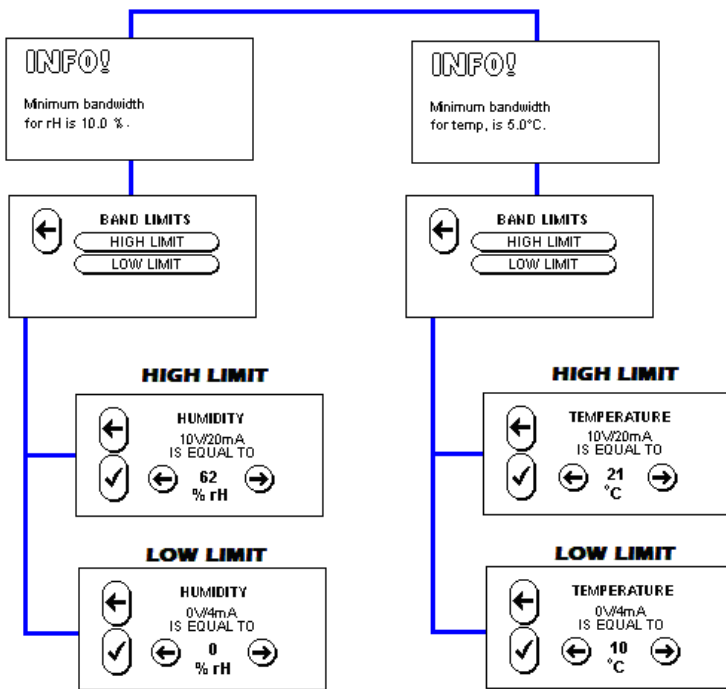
INFO!

Minimum bandwidth for rH is 10.0 %.

INFO!

Minimum bandwidth for temp. is 5.0°C.

BAND LIMITS
HIGH LIMIT
LOW LIMIT

BAND LIMITS
HIGH LIMIT
LOW LIMIT

HIGH LIMIT

HUMIDITY
10V/20mA
IS EQUAL TO
62
% rH

HIGH LIMIT

TEMPERATURE
10V/20mA
IS EQUAL TO
21
°C

LOW LIMIT

HUMIDITY
0V/4mA
IS EQUAL TO
0
% rH

LOW LIMIT

TEMPERATURE
0V/4mA
IS EQUAL TO
10
°C